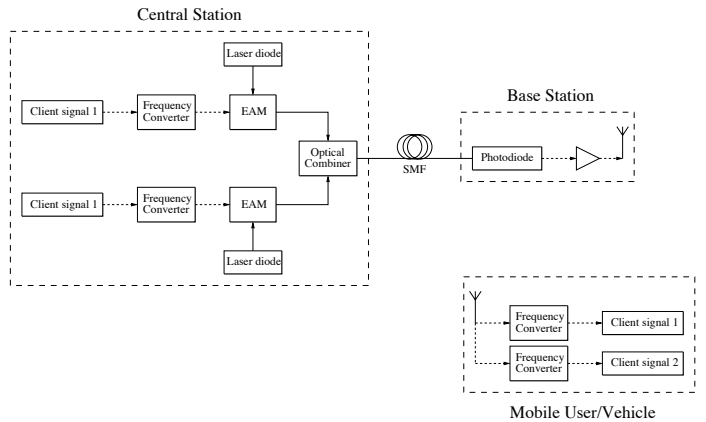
Central Station

Laser diode

Client signal 1

Frequency Converter

EAM

Optical Combiner

Client signal 1

Frequency Converter

EAM

Laser diode

SMF

Base Station

Photodiode

Frequency Converter

Client signal 1

Frequency Converter

Client signal 2

Mobile User/Vehicle